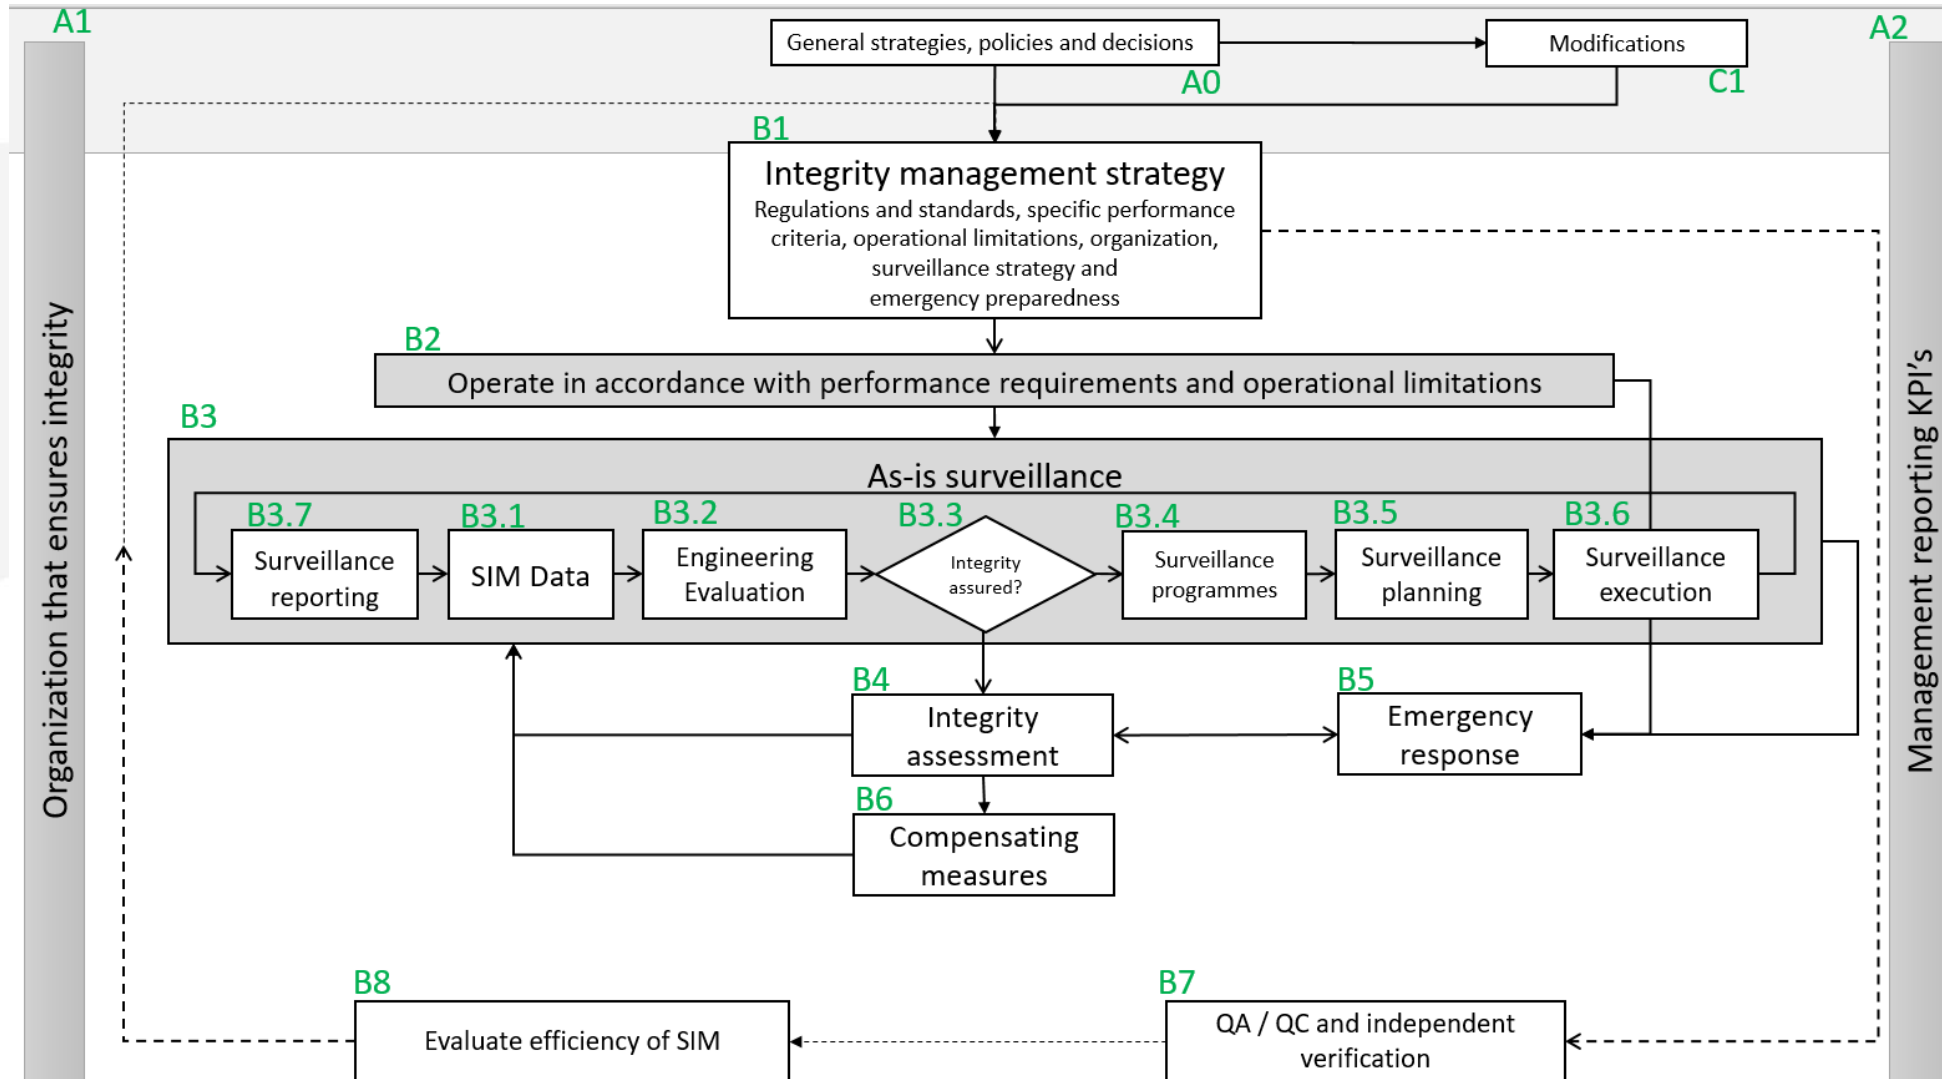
A1

General strategies, policies and decisions

Modifications

A2

A0

C1

B1

Integrity management strategy
Regulations and standards, specific performance criteria, operational limitations, organization, surveillance strategy and emergency preparedness

B2

Operate in accordance with performance requirements and operational limitations

B3

As-is surveillance

B3.7
Surveillance reporting

B3.1
SIM Data

B3.2
Engineering Evaluation

B3.3
Integrity assured?

B3.4
Surveillance programmes

B3.5
Surveillance planning

B3.6
Surveillance execution

B4
Integrity assessment

B5
Emergency response

B6
Compensating measures

B8
Evaluate efficiency of SIM

B7
QA / QC and independent verification

Organization that ensures integrity

Management reporting KPI's